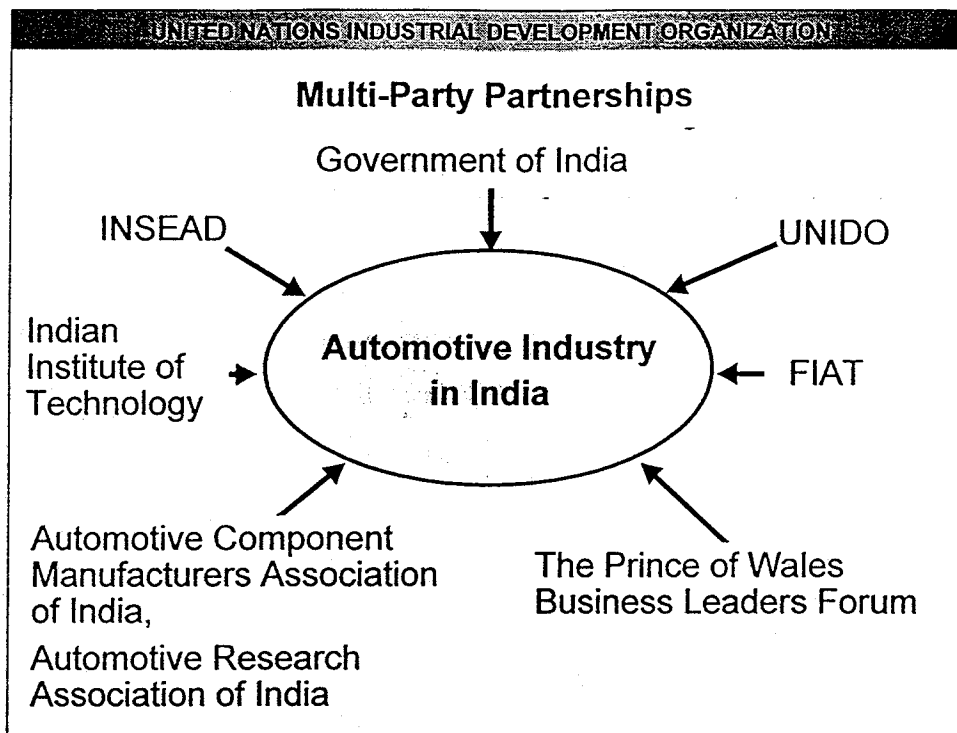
UNITED NATIONS INDUSTRIAL DEVELOPMENT ORGANIZATION

Multi-Party Partnerships

Government of India

INSEAD

UNIDO

Indian Institute of Technology

Automotive Industry in India

FIAT

Automotive Component Manufacturers Association of India,

Automotive Research Association of India

The Prince of Wales Business Leaders Forum